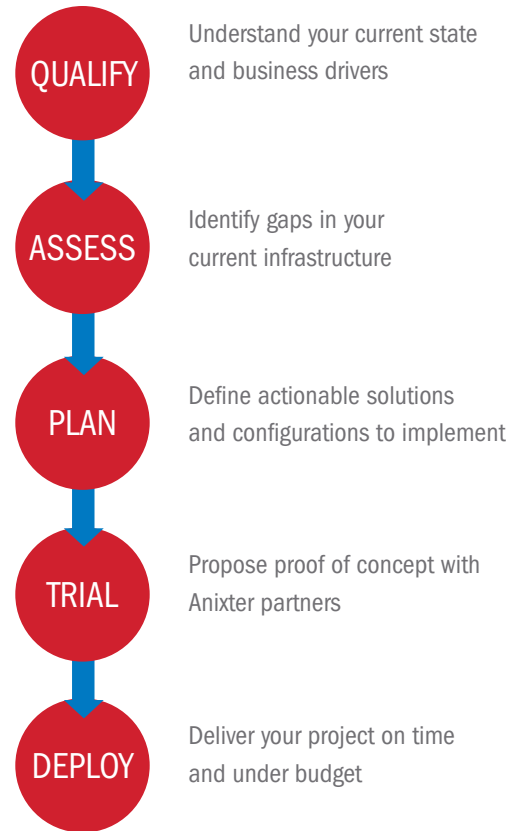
QUALIFY

Understand your current state and business drivers

ASSESS

Identify gaps in your current infrastructure

PLAN

Define actionable solutions and configurations to implement

TRIAL

Propose proof of concept with Anixter partners

DEPLOY

Deliver your project on time and under budget